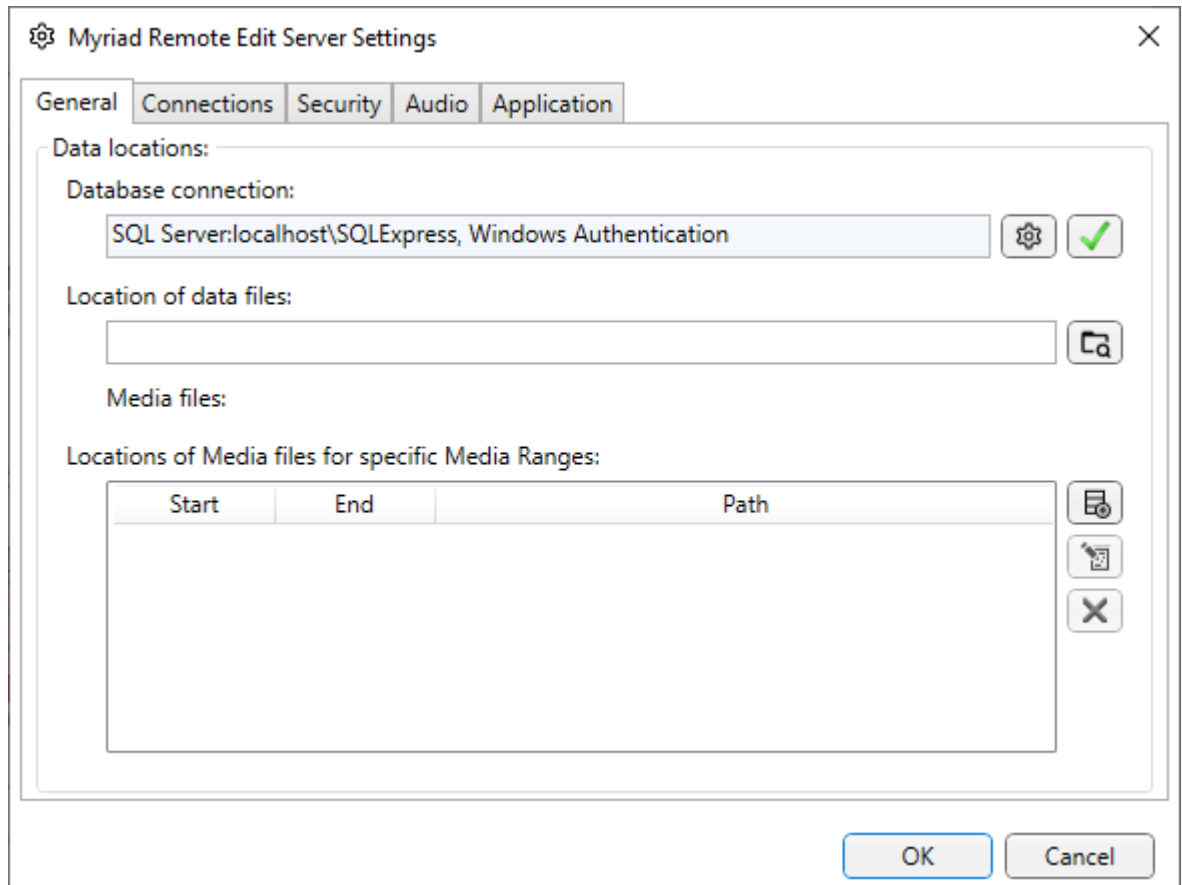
Myriad Remote Edit Server Settings

General | Connections | Security | Audio | Application

Data locations:

Database connection:

SQL Server:localhost\SQLExpress, Windows Authentication

Location of data files:

Media files:

Locations of Media files for specific Media Ranges:

| Start | End | Path |
|---|---|---|

OK | Cancel